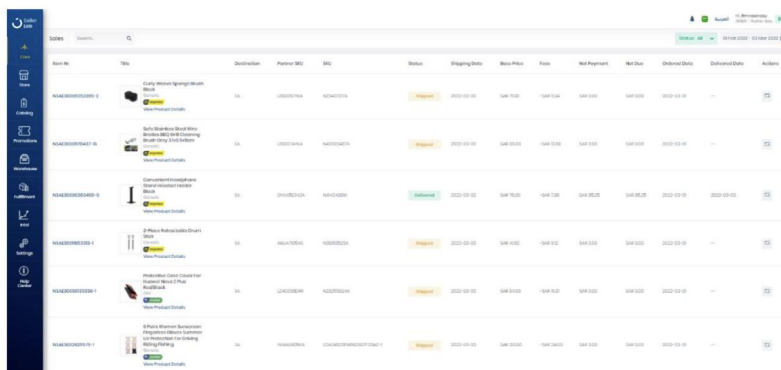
Seller Lab

Sales Search

Status All 01 Feb 2022 - 02 Mar 2022

العربية

Sales
Store
Catalog
Promotions
Warehouse
Fulfillment
BI
Settings
Help Center

| Item No. | Title | Destination | Partner SKU | SKU | Status | Shipping Date | Base Price | Fees | Net Payment | Net Due | Ordered Date | Delivered Date | Actions |
|---|---|---|---|---|---|---|---|---|---|---|---|---|---|
| NSAE30056052085-2 | Curly Wicket Sponge Brush Black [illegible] View Product Details | SA | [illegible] | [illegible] | Shipped | 2022-03-03 | SAR 15.00 | -SAR 5.34 | SAR 0.00 | SAR 0.00 | 2022-03-01 | — | |
| NSAE30056070437-15 | 5 pcs Stainless Steel Wire Brushes BBQ Grill Cleaning Brush Grey 3.1x9.5x16cm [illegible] View Product Details | SA | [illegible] | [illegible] | Shipped | 2022-03-03 | SAR 30.00 | -SAR 13.00 | SAR 0.00 | SAR 0.00 | 2022-03-01 | — | |
| NSAE30056080460-8 | Convenient Smartphone Stand Holder Holder Black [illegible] View Product Details | SA | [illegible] | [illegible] | Delivered | 2022-03-02 | SAR 15.00 | -SAR 7.30 | SAR 85.25 | SAR 85.25 | 2022-03-01 | 2022-03-03 | |
| NSAE30059652330-1 | 2-Piece Retractable Drum Stick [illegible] View Product Details | SA | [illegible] | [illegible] | Shipped | 2022-03-03 | SAR 11.00 | -SAR 3.12 | SAR 0.00 | SAR 0.00 | 2022-03-01 | — | |
| NSAE30059353586-1 | Protective Case Cover For Huawei Nova 2 Plus Red/Black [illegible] View Product Details | SA | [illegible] | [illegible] | Shipped | 2022-03-03 | SAR 21.00 | -SAR 9.31 | SAR 0.00 | SAR 0.00 | 2022-03-01 | — | |
| NSAE30059263519-1 | 8 Pairs Women Sunscreen Fingerless Gloves Summer UV Protection For Driving Riding Fishing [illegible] View Product Details | SA | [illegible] | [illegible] | Shipped | 2022-03-03 | SAR 33.00 | -SAR 24.03 | SAR 0.00 | SAR 0.00 | 2022-03-01 | — | |